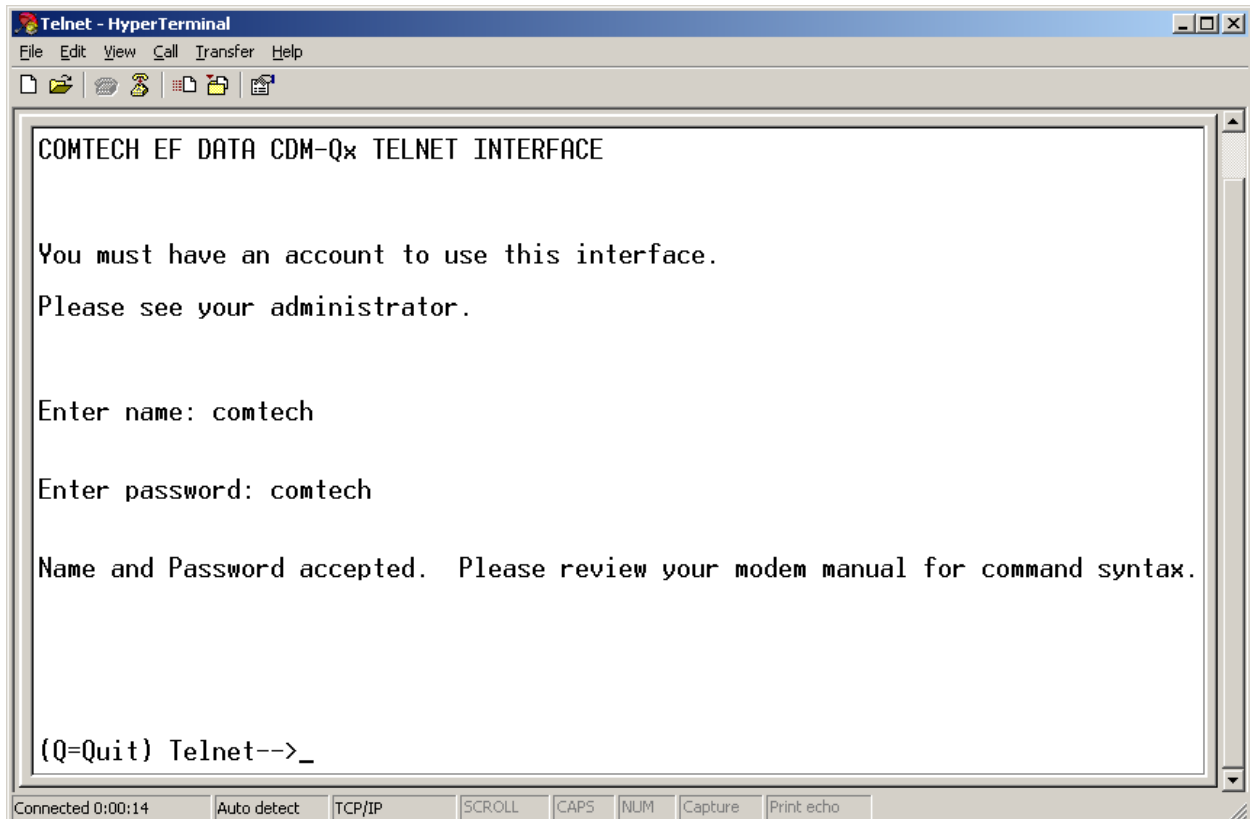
Telnet - HyperTerminal

File Edit View Call Transfer Help

COMTECH EF DATA CDM-Qx TELNET INTERFACE

You must have an account to use this interface.

Please see your administrator.

Enter name: comtech

Enter password: comtech

Name and Password accepted. Please review your modem manual for command syntax.

(Q=Quit) Telnet-->_

Connected 0:00:14 | Auto detect | TCP/IP | SCROLL | CAPS | NUM | Capture | Print echo